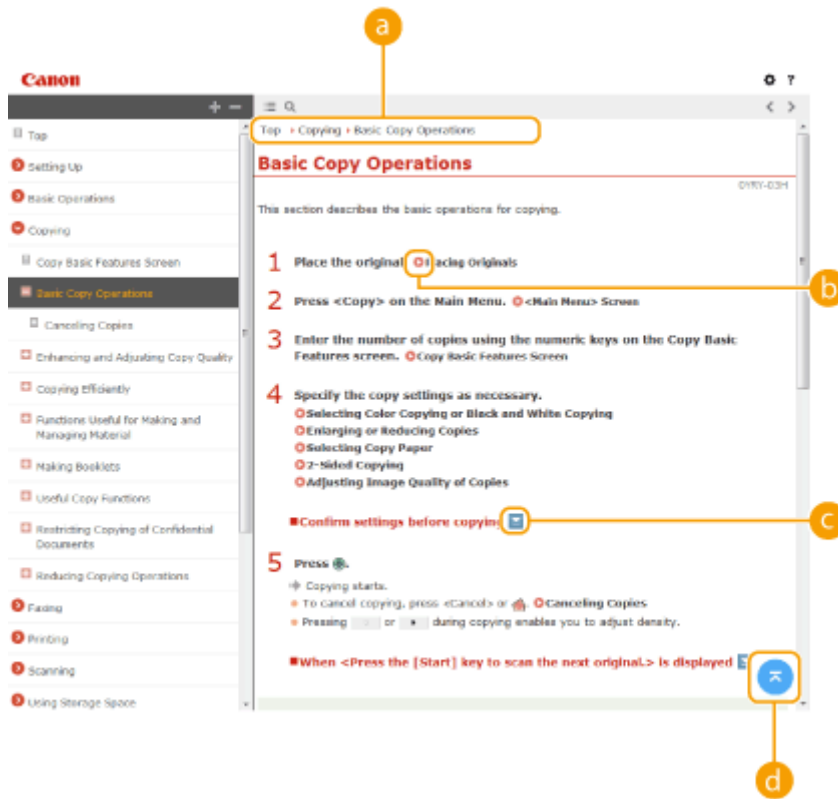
a

Canon

Top
Setting Up
Basic Operations
Copying
Copy Basic Features Screen
Basic Copy Operations
Canceling Copies
Enhancing and Adjusting Copy Quality
Copying Efficiently
Functions Useful for Making and Managing Material
Making Booklets
Useful Copy Functions
Restricting Copying of Confidential Documents
Reducing Copying Operations
Faxing
Printing
Scanning
Using Storage Space

Top › Copying › Basic Copy Operations

Basic Copy Operations

0YRY-03H

This section describes the basic operations for copying.

1 Place the original. Placing Originals

2 Press <Copy> on the Main Menu. <Main Menu> Screen

3 Enter the number of copies using the numeric keys on the Copy Basic Features screen. Copy Basic Features Screen

4 Specify the copy settings as necessary.
Selecting Color Copying or Black and White Copying
Enlarging or Reducing Copies
Selecting Copy Paper
2-Sided Copying
Adjusting Image Quality of Copies

Confirm settings before copying

5 Press .
Copying starts.
To cancel copying, press <Cancel> or . Canceling Copies
Pressing or during copying enables you to adjust density.

When <Press the [Start] key to scan the next original.> is displayed

b
c
d